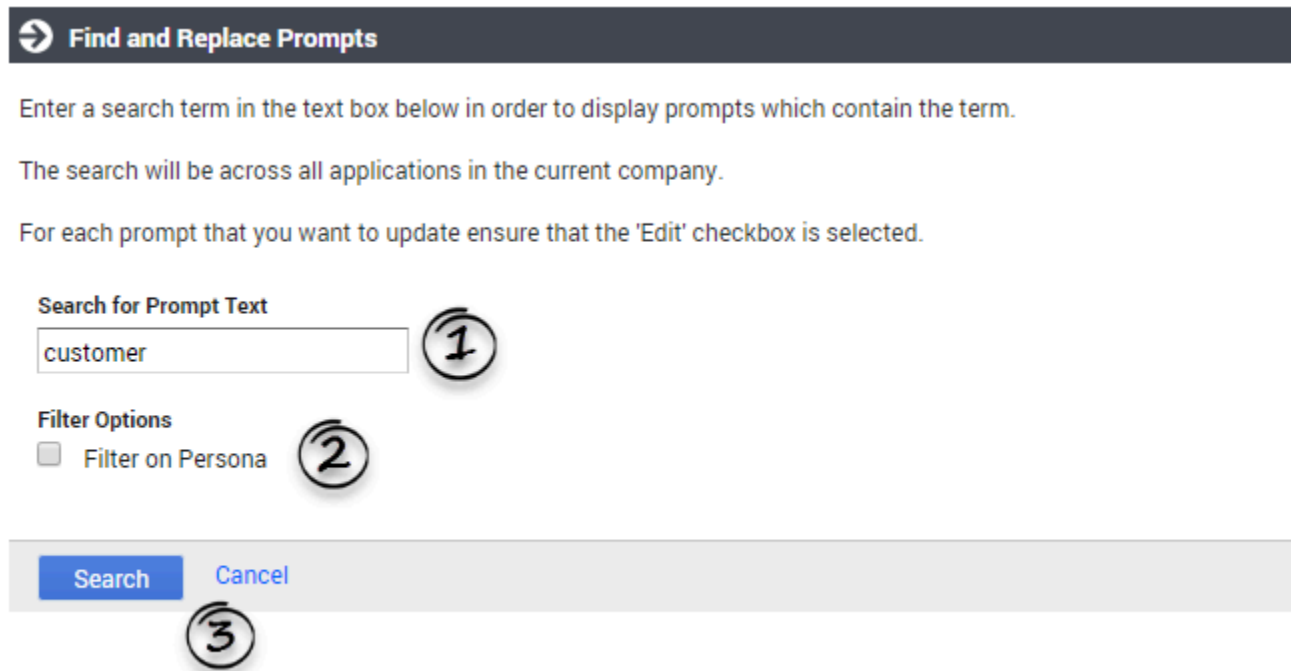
Find and Replace Prompts

Enter a search term in the text box below in order to display prompts which contain the term.

The search will be across all applications in the current company.

For each prompt that you want to update ensure that the 'Edit' checkbox is selected.

Search for Prompt Text

customer

1

Filter Options

Filter on Persona

2

Search

Cancel

3